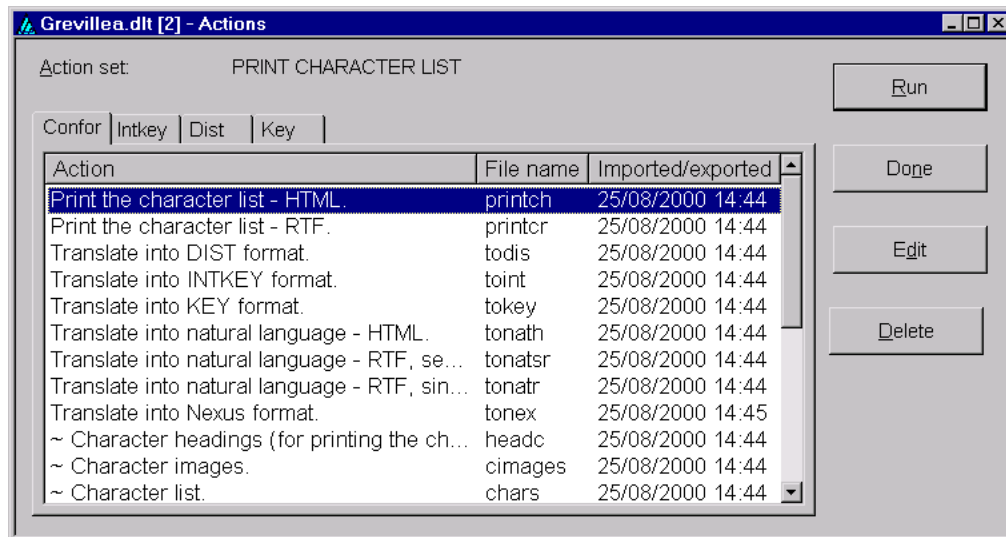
Grevillea.dlt [2] - Actions

Action set: PRINT CHARACTER LIST

Run

Done

Edit

Delete

Confor | Intkey | Dist | Key

| Action | File name | Imported/exported |
|---|---|---|
| Print the character list - HTML. | printch | 25/08/2000 14:44 |
| Print the character list - RTF. | printcr | 25/08/2000 14:44 |
| Translate into DIST format. | todis | 25/08/2000 14:44 |
| Translate into INTKEY format. | toint | 25/08/2000 14:44 |
| Translate into KEY format. | tokey | 25/08/2000 14:44 |
| Translate into natural language - HTML. | tonath | 25/08/2000 14:44 |
| Translate into natural language - RTF, se... | tonatsr | 25/08/2000 14:44 |
| Translate into natural language - RTF, sin... | tonatr | 25/08/2000 14:44 |
| Translate into Nexus format. | tonex | 25/08/2000 14:45 |
| ~ Character headings (for printing the ch... | headc | 25/08/2000 14:44 |
| ~ Character images. | cimages | 25/08/2000 14:44 |
| ~ Character list. | chars | 25/08/2000 14:44 |